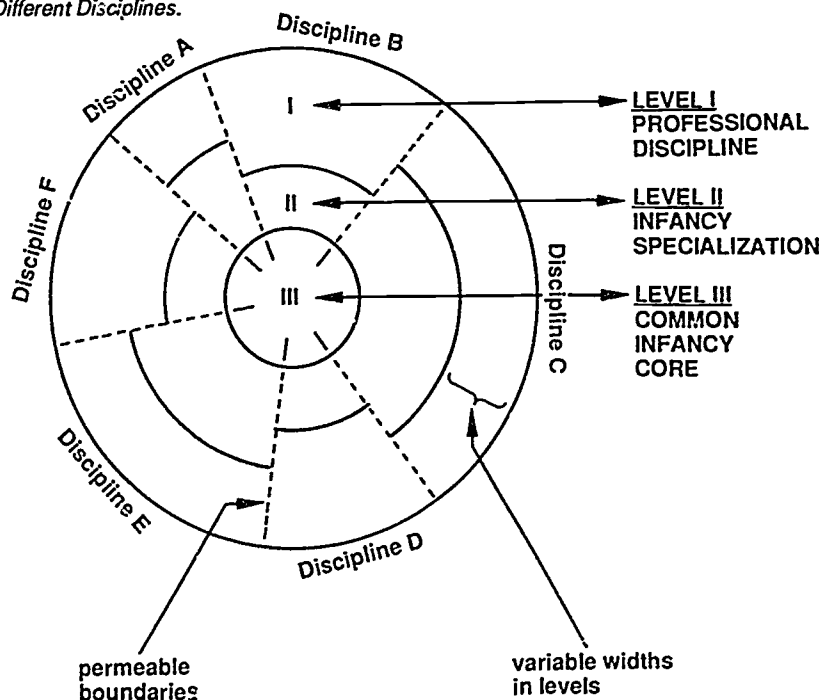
Different Disciplines.

Discipline B

Discipline A

Discipline F

Discipline C

Discipline E

Discipline D

I

II

III

LEVEL I
PROFESSIONAL DISCIPLINE

LEVEL II
INFANCY SPECIALIZATION

LEVEL III
COMMON INFANCY CORE

permeable boundaries

variable widths in levels